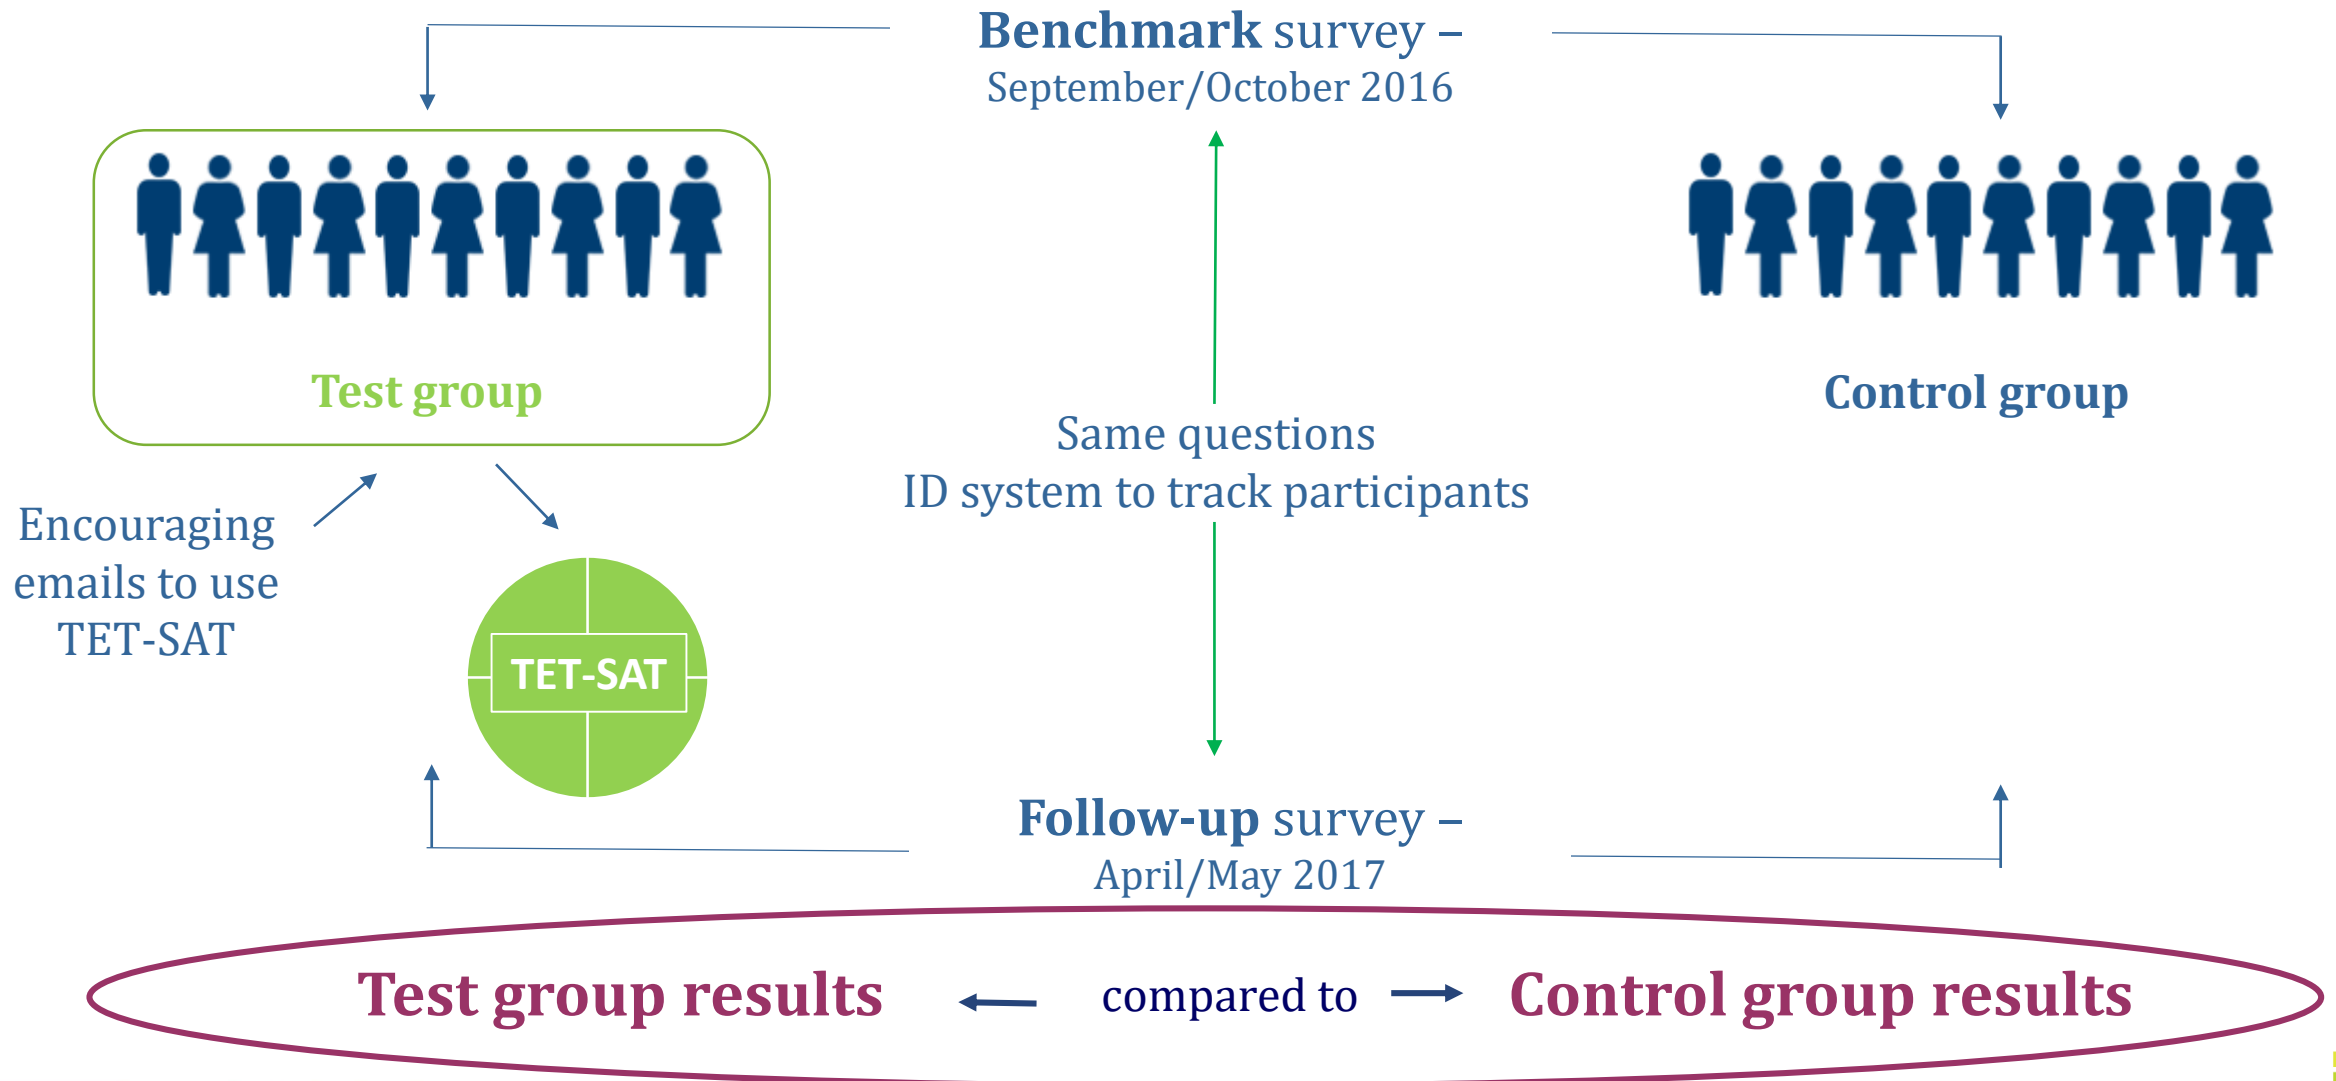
**Benchmark** survey –
September/October 2016

Test group

Control group

Same questions
ID system to track participants

Encouraging emails to use TET-SAT

TET-SAT

**Follow-up** survey –
April/May 2017

Test group results ← compared to → Control group results